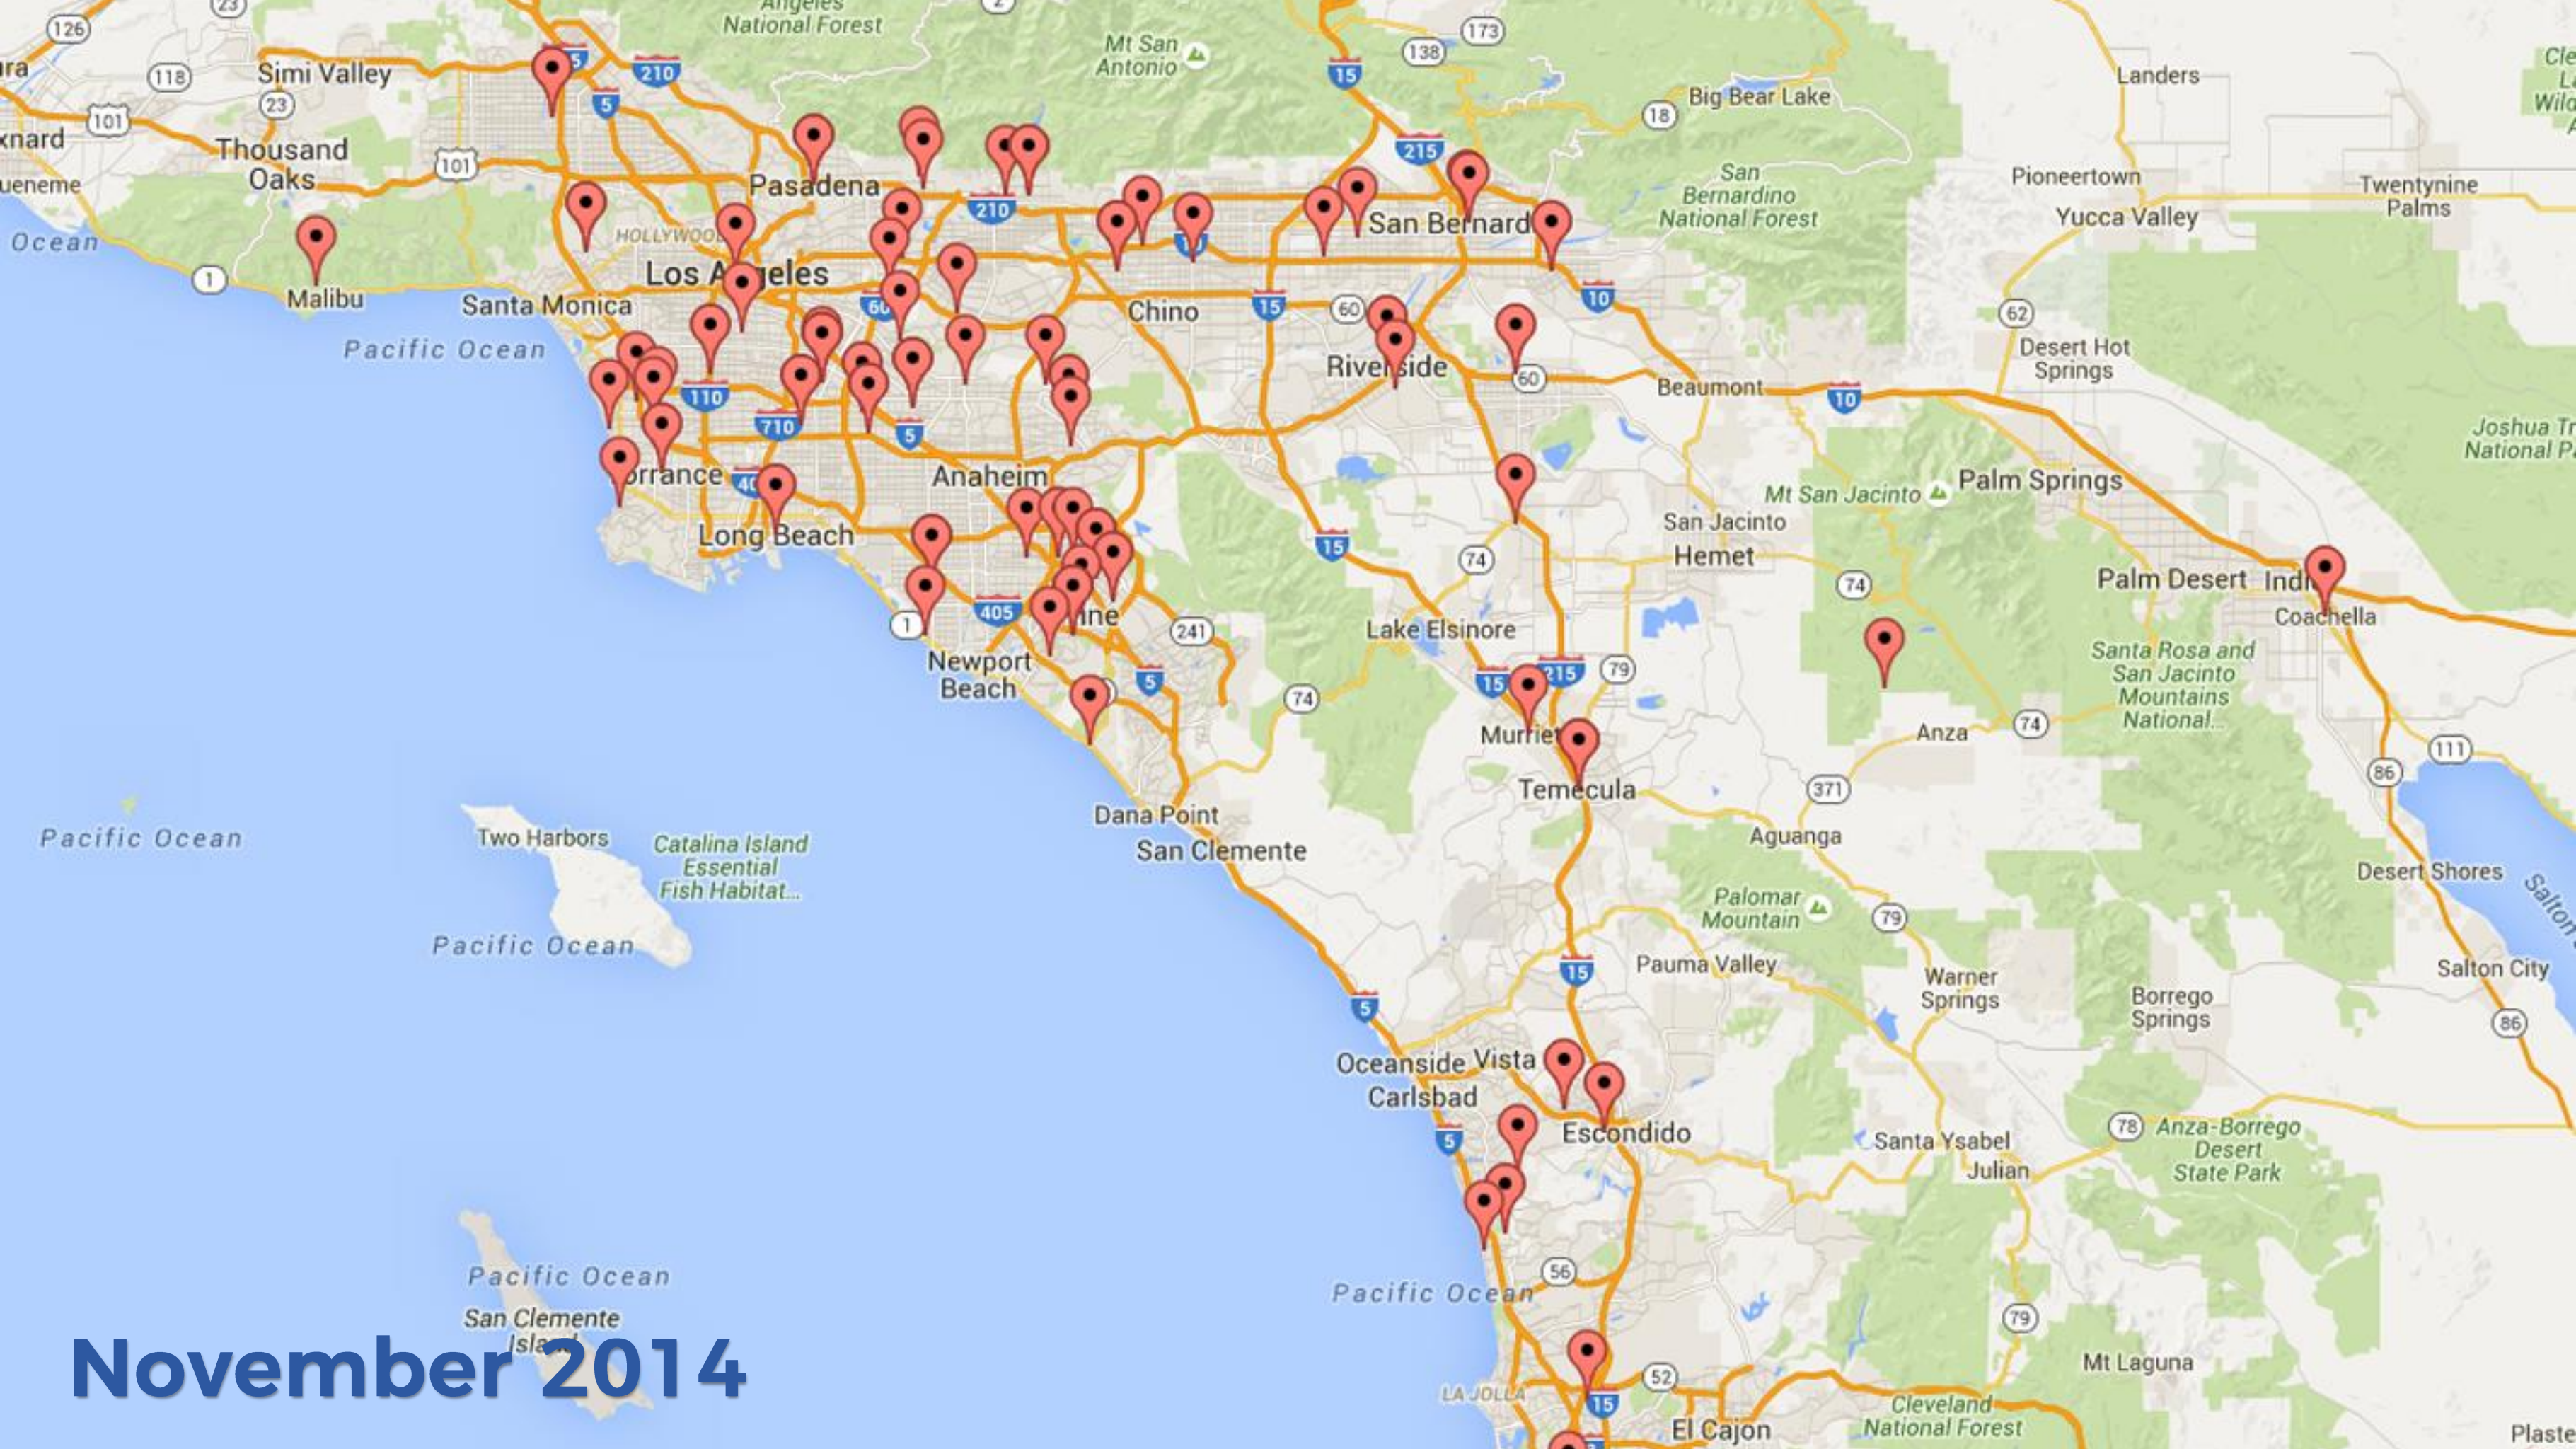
Angeles National Forest
Mt San Antonio
126
23
2
173
138
118
Simi Valley
210
15
Landers
Big Bear Lake
18
101
23
5
xnard
Thousand Oaks
101
Pasadena
215
San Bernardino National Forest
Pioneertown
Twentynine Palms
Yucca Valley
ueneme
Ocean
HOLLYWOOD
210
10
San Bernard
Los Angeles
1
Malibu
Santa Monica
60
Chino
15
60
10
62
Pacific Ocean
Riverside
Desert Hot Springs
110
60
Beaumont
10
710
5
Joshua Tr National P
Torrance
405
Anaheim
Mt San Jacinto
Palm Springs
Long Beach
San Jacinto
Hemet
15
74
Palm Desert
Indio
74
Coachella
405
ine
241
Lake Elsinore
1
Santa Rosa and San Jacinto Mountains National...
Newport Beach
5
15
215
79
74
Murrieta
Anza
74
111
Temecula
86
371
Dana Point
San Clemente
Aguanga
Pacific Ocean
Two Harbors
Catalina Island Essential Fish Habitat...
Desert Shores
Palomar Mountain
79
Salton
Pacific Ocean
15
Pauma Valley
Warner Springs
Salton City
5
Borrego Springs
86
Oceanside
Vista
Carlsbad
Escondido
78
Anza-Borrego Desert State Park
5
Santa Ysabel
Julian
56
Pacific Ocean
Pacific Ocean
79
San Clemente Island
Mt Laguna
November 2014
LA JOLLA
52
15
El Cajon
Cleveland National Forest
Plaster